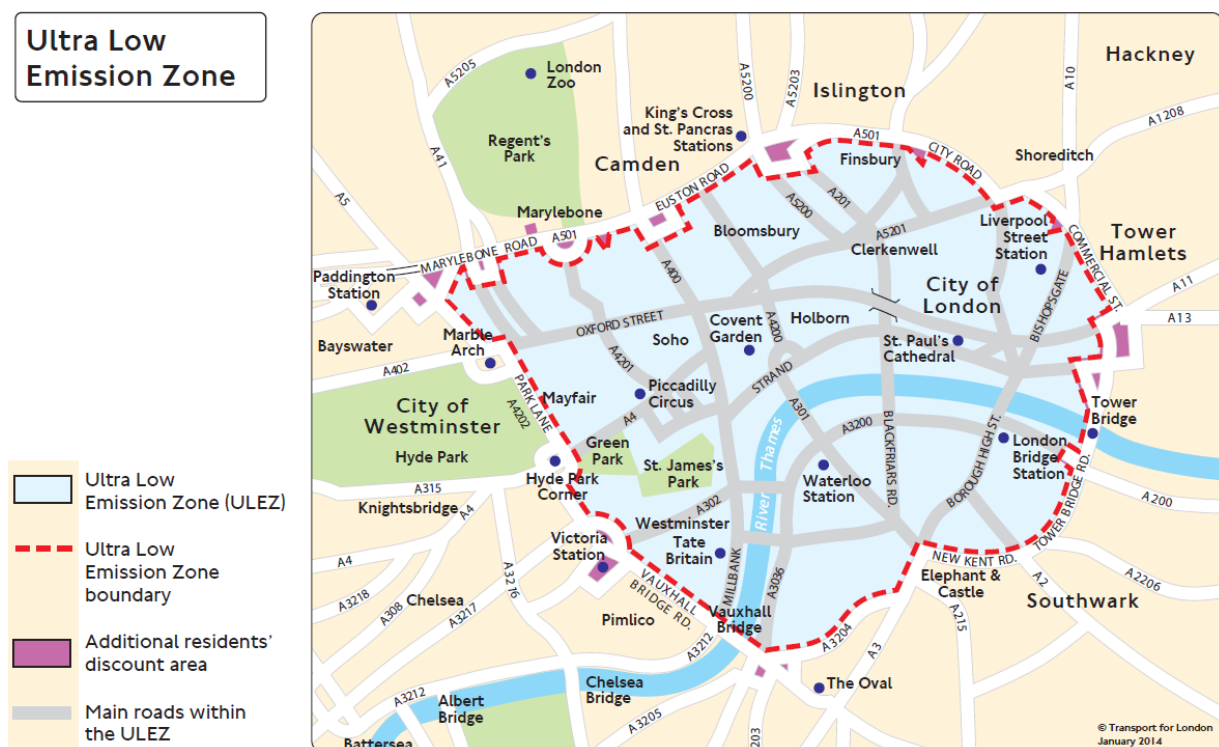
Ultra Low Emission Zone

Ultra Low Emission Zone (ULEZ)

Ultra Low Emission Zone boundary

Additional residents' discount area

Main roads within the ULEZ

Hackney
Islington
A10
A1208
A5205
London Zoo
A5200
A5203
King's Cross and St. Pancras Stations
Regent's Park
Camden
A501
Finsbury
CITY ROAD
Shoreditch
A41
A5
EUSTON ROAD
A201
A5200
A5201
Marylebone
Bloomsbury
Clerkenwell
Liverpool Street Station
COMMERCIAL ST.
Tower Hamlets
MARYLEBONE ROAD
A501
Paddington Station
A400
City of London
A11
BISHOPSGATE
A13
OXFORD STREET
Covent Garden
Holborn
A4200
Bayswater
Marble Arch
Soho
St. Paul's Cathedral
A4201
A402
PARK LANE
Piccadilly Circus
STRAND
A301
Mayfair
City of Westminster
A4202
A4
Tower Bridge
A3200
BLACKFRIARS RD.
BOROUGH HIGH ST.
Green Park
Thames
Hyde Park
St. James's Park
London Bridge Station
Hyde Park Corner
Waterloo Station
A315
River
TOWER BRIDGE RD.
A200
Knightsbridge
A4
A302
Westminster
Tate Britain
Victoria Station
NEW KENT RD.
A4
MILLBANK
A3036
Elephant & Castle
A2
A2206
A3218
A308
Chelsea
A3217
A3216
VAUXHALL BRIDGE RD.
A215
Southwark
Pimlico
Vauxhall Bridge
A3212
A3204
A3
The Oval
A3212
Albert Bridge
Chelsea Bridge
A3205
A203
Battersea
© Transport for London January 2014